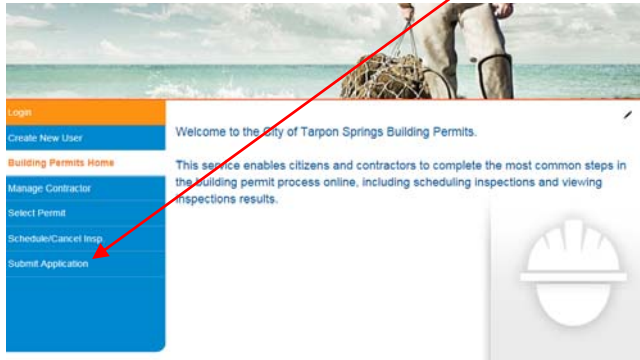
Login
Create New User
Building Permits Home
Manage Contractor
Select Permit
Schedule/Cancel Insp
Submit Application

Welcome to the City of Tarpon Springs Building Permits.

This service enables citizens and contractors to complete the most common steps in the building permit process online, including scheduling inspections and viewing inspections results.